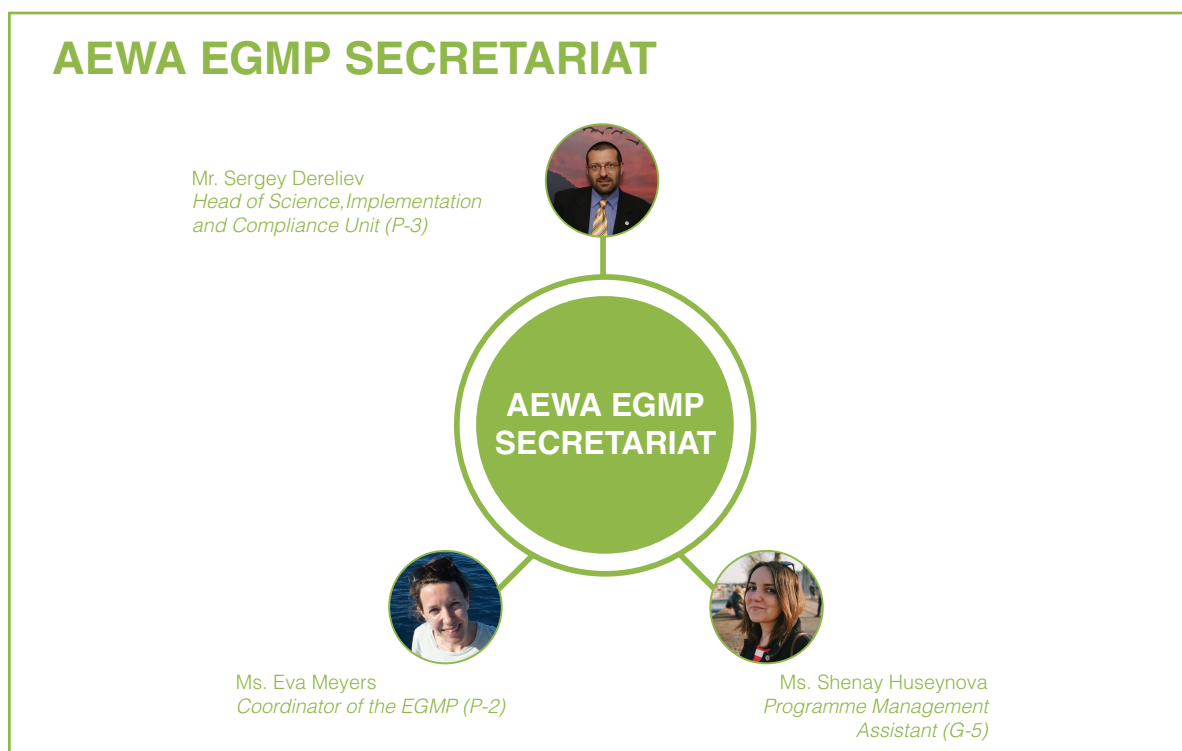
AEWA EGMP SECRETARIAT

Mr. Sergey Dereliev
*Head of Science,Implementation and Compliance Unit (P-3)*

AEWA EGMP SECRETARIAT

Ms. Eva Meyers
*Coordinator of the EGMP (P-2)*

Ms. Shenay Huseynova
*Programme Management Assistant (G-5)*